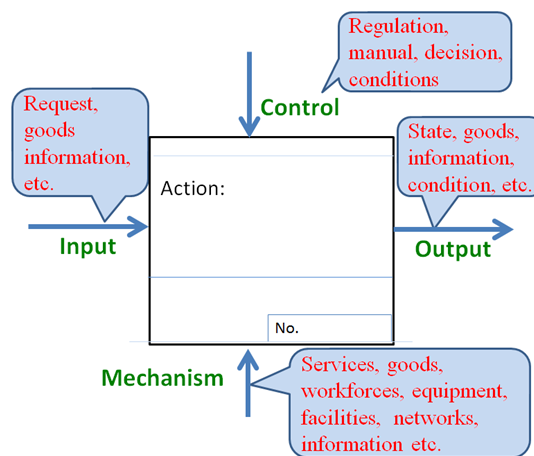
Regulation, manual, decision, conditions

Control

Request, goods information, etc.

State, goods, information, condition, etc.

Action:

Input

Output

No.

Mechanism

Services, goods, workforces, equipment, facilities, networks, information etc.